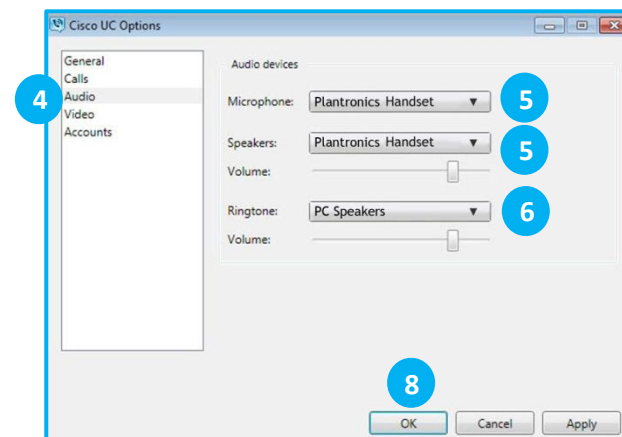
Cisco UC Options

General
Calls
Audio
Video
Accounts

4

Audio devices

Microphone: Plantronics Handset

5

Speakers: Plantronics Handset

5

Volume:

Ringtone: PC Speakers

6

Volume:

8

OK Cancel Apply